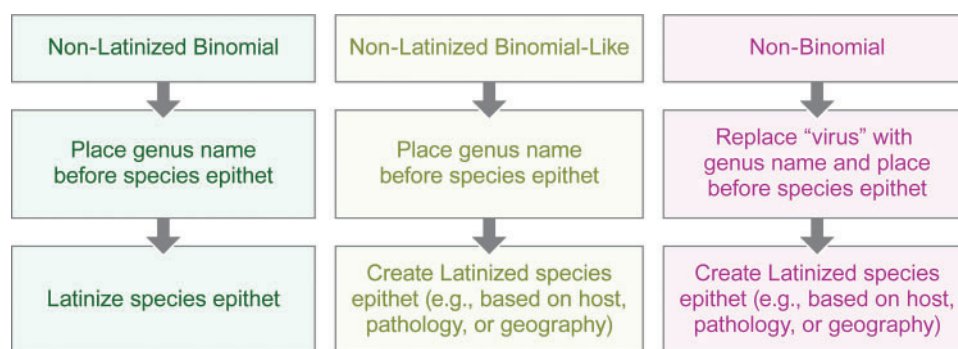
Non-Latinized Binomial

Place genus name before species epithet

Latinize species epithet

Non-Latinized Binomial-Like

Place genus name before species epithet

Create Latinized species epithet (e.g., based on host, pathology, or geography)

Non-Binomial

Replace “virus” with genus name and place before species epithet

Create Latinized species epithet (e.g., based on host, pathology, or geography)